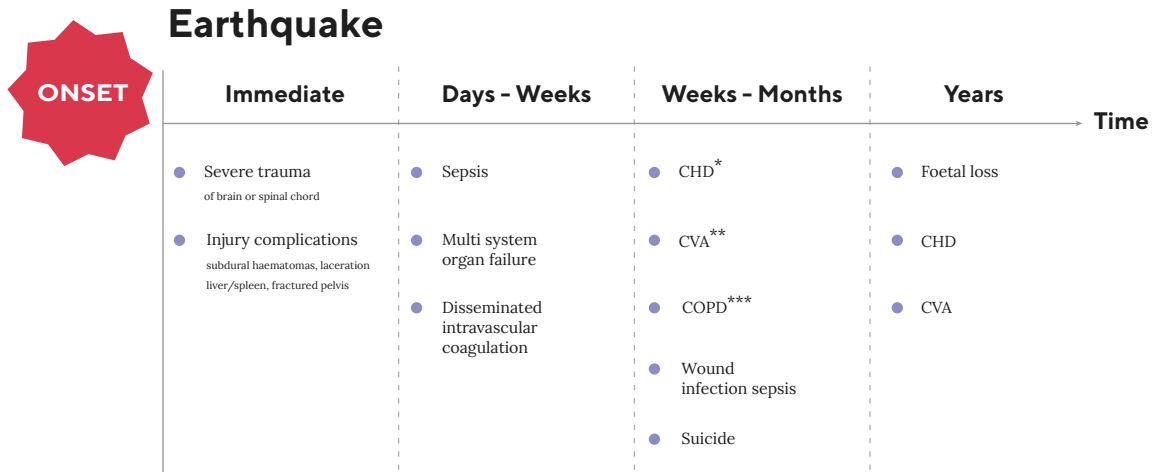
Earthquake

ONSET

Immediate

Days - Weeks

Weeks - Months

Years

Time

Severe trauma
of brain or spinal chord

Injury complications
subdural haematomas, laceration liver/spleen, fractured pelvis

Sepsis

Multi system organ failure

Disseminated intravascular coagulation

CHD*

CVA**

COPD***

Wound infection sepsis

Suicide

Foetal loss

CHD

CVA